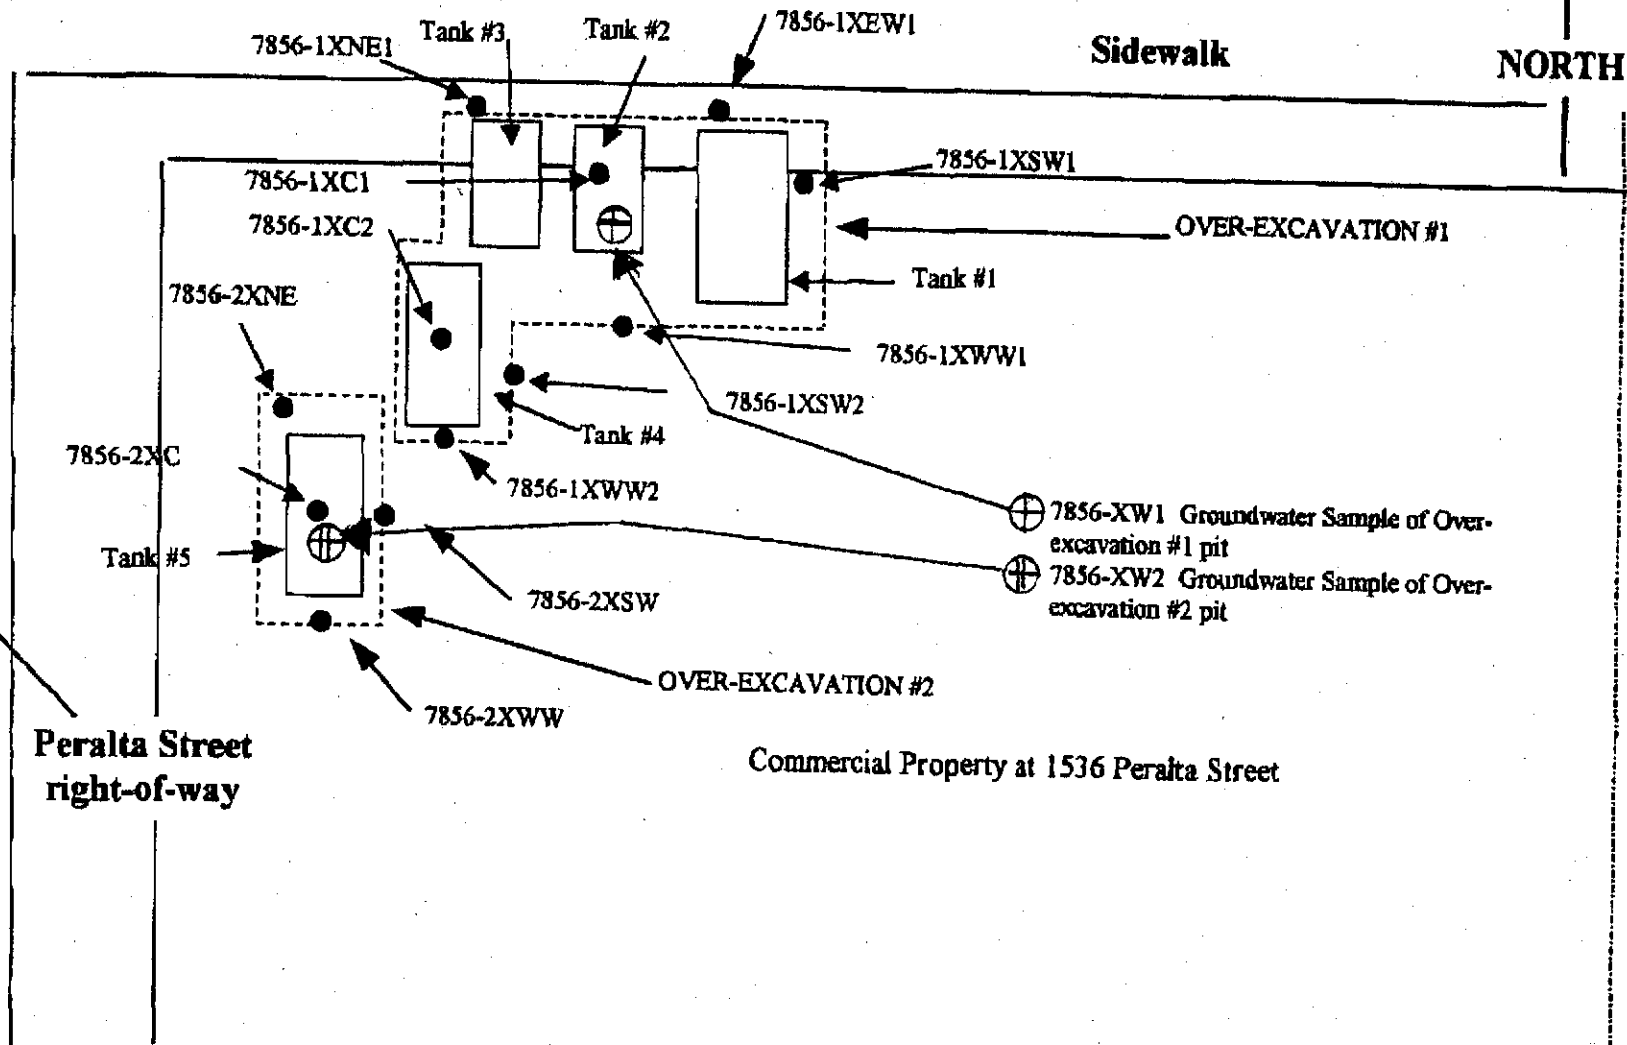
Tank #3
Tank #2
7856-1XEW1
7856-1XNE1
Sidewalk
NORTH
7856-1XC1
7856-1XSW1
7856-1XC2
OVER-EXCAVATION #1
Tank #1
7856-2XNE
7856-1XWW1
7856-1XSW2
Tank #4
7856-2XC
7856-1XWW2
7856-XW1 Groundwater Sample of Over-excavation #1 pit
Tank #5
7856-XW2 Groundwater Sample of Over-excavation #2 pit
7856-2XSW
OVER-EXCAVATION #2
7856-2XWW
Peralta Street right-of-way
Commercial Property at 1536 Peralta Street